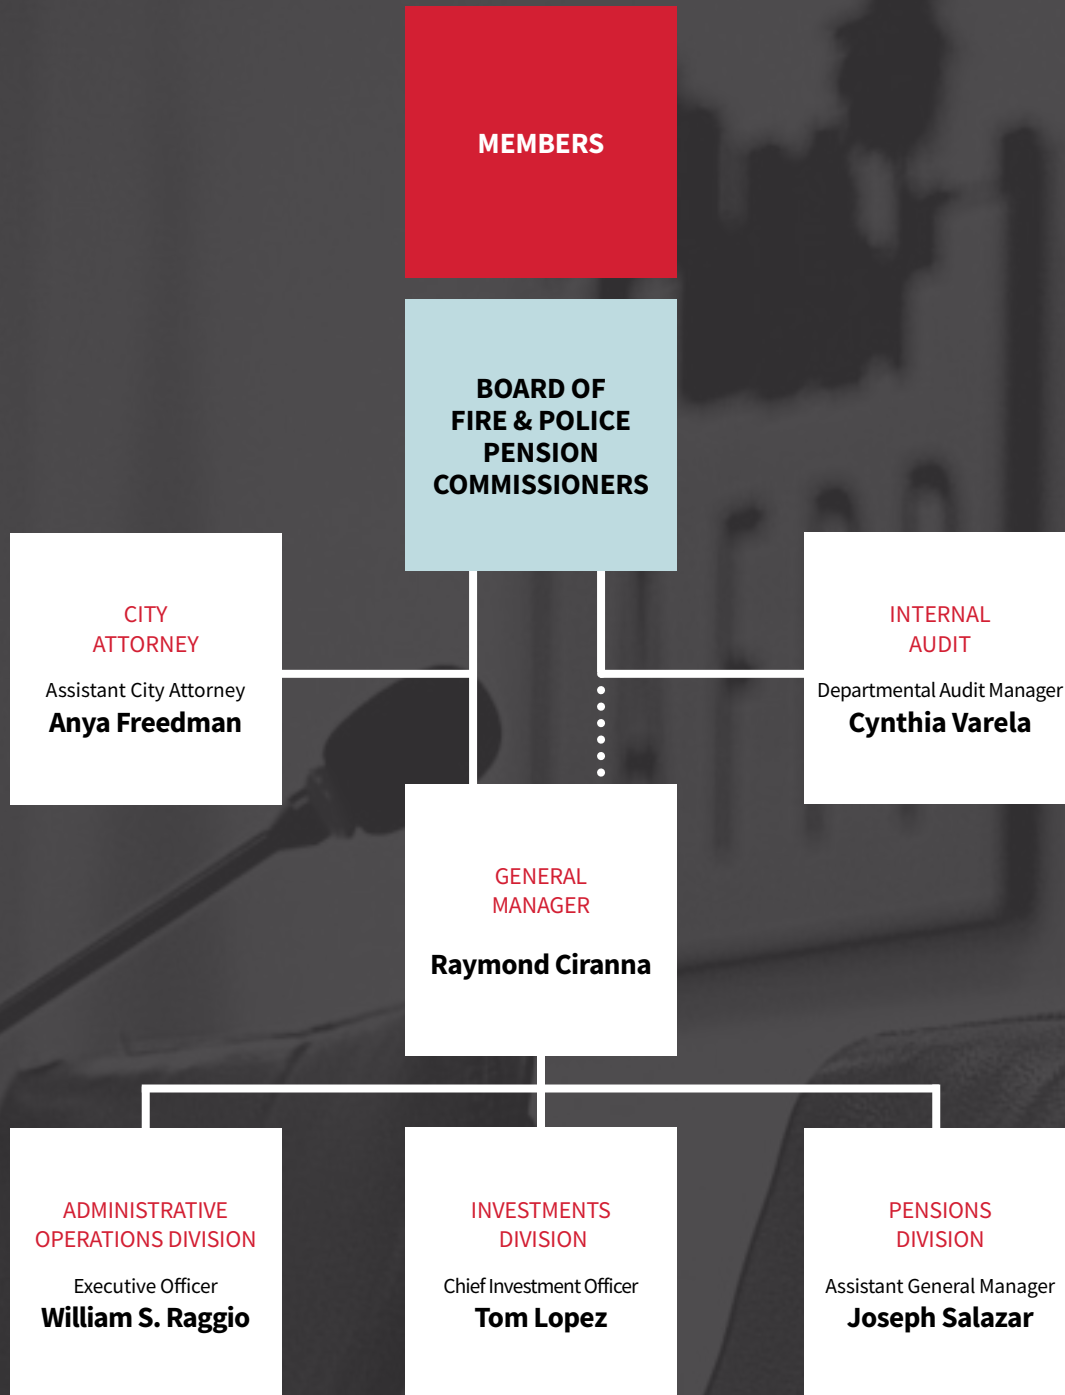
MEMBERS

BOARD OF FIRE & POLICE PENSION COMMISSIONERS

CITY ATTORNEY

Assistant City Attorney
Anya Freedman

INTERNAL AUDIT

Departmental Audit Manager
Cynthia Varela

GENERAL MANAGER

Raymond Ciranna

ADMINISTRATIVE OPERATIONS DIVISION

Executive Officer
William S. Raggio

INVESTMENTS DIVISION

Chief Investment Officer
Tom Lopez

PENSIONS DIVISION

Assistant General Manager
Joseph Salazar